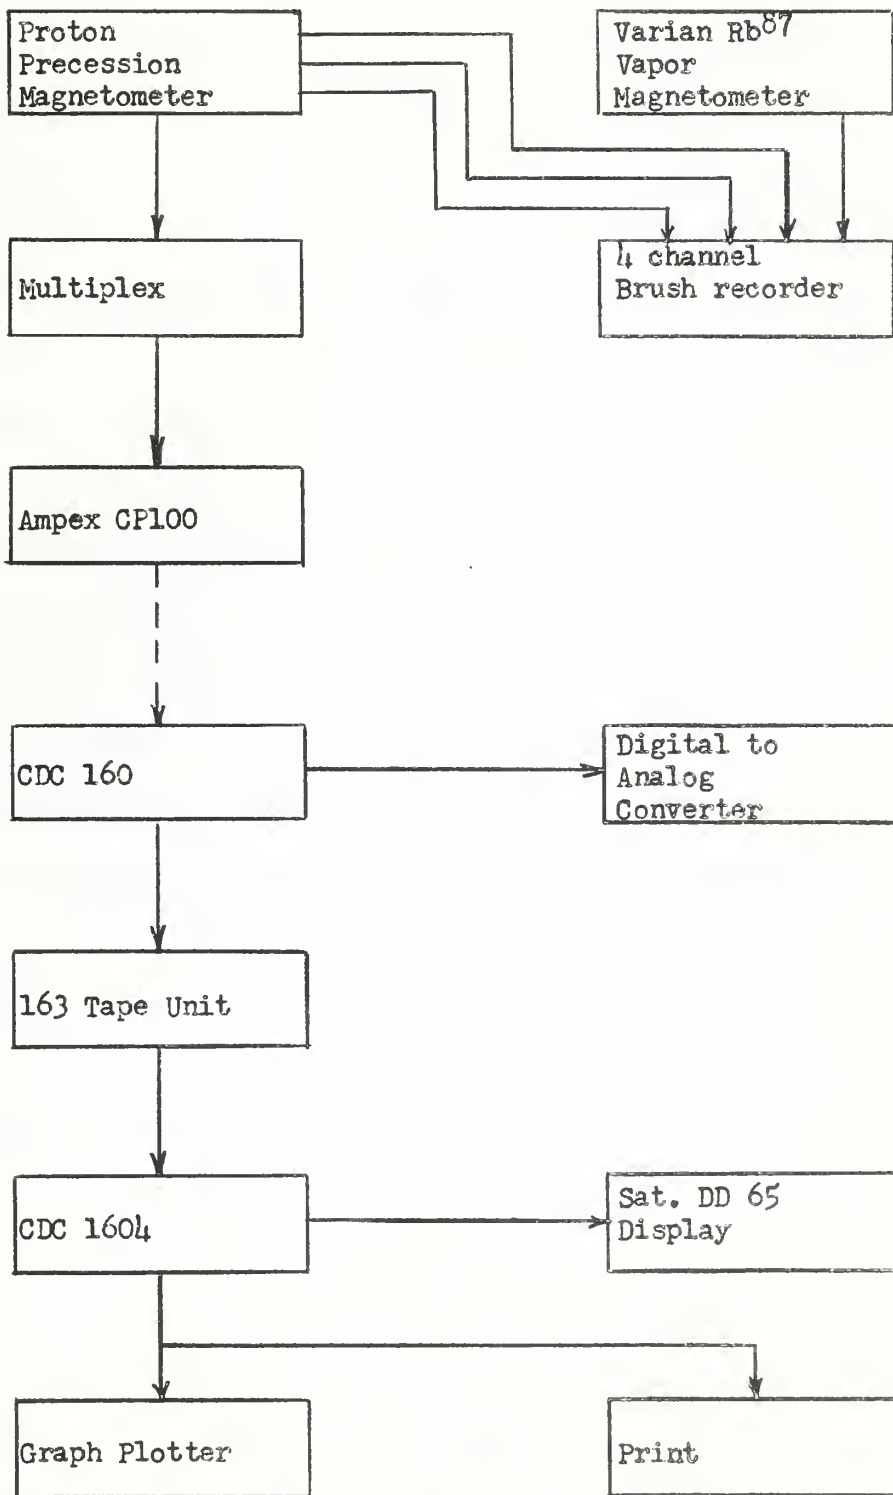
Proton Precession Magnetometer

Varian $Rb^{87}$ Vapor Magnetometer

Multiplex

4 channel Brush recorder

Ampex CP100

CDC 160

Digital to Analog Converter

163 Tape Unit

CDC 1604

Sat. DD 65 Display

Graph Plotter

Print